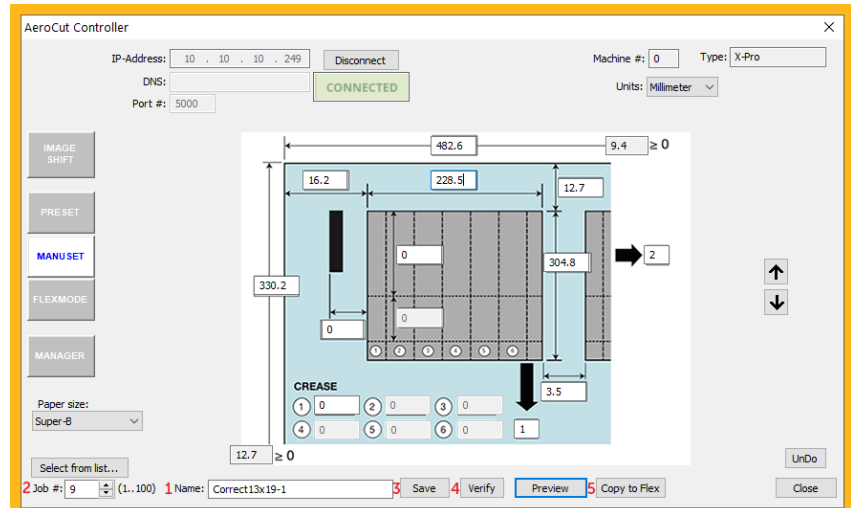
AeroCut Controller
×

IP-Address: 10 . 10 . 10 . 249
Disconnect
DNS:
CONNECTED
Port #: 5000

Machine #: 0
Type: X-Pro
Units: Millimeter

IMAGE SHIFT
PRESET
MANUSET
FLEXMODE
MANAGER

482.6
9.4
≥ 0
16.2
228.5
12.7
0
304.8
2
330.2
0
0
1 2 3 4 5 6
CREASE
3.5
1 0
2 0
3 0
4 0
5 0
6 0
1
12.7
≥ 0

Paper size:
Super-B

Select from list...

UnDo

2 Job #: 9 (1..100)
1 Name: Correct13x19-1
3 Save
4 Verify
Preview
5 Copy to Flex
Close